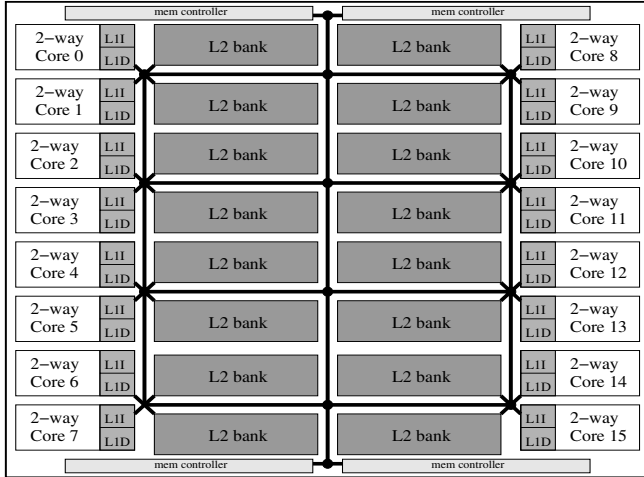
mem controller

mem controller

2−way Core 0

L1I

L1D

L2 bank

L2 bank

L1I

L1D

2−way Core 8

2−way Core 1

L1I

L1D

L2 bank

L2 bank

L1I

L1D

2−way Core 9

2−way Core 2

L1I

L1D

L2 bank

L2 bank

L1I

L1D

2−way Core 10

2−way Core 3

L1I

L1D

L2 bank

L2 bank

L1I

L1D

2−way Core 11

2−way Core 4

L1I

L1D

L2 bank

L2 bank

L1I

L1D

2−way Core 12

2−way Core 5

L1I

L1D

L2 bank

L2 bank

L1I

L1D

2−way Core 13

2−way Core 6

L1I

L1D

L2 bank

L2 bank

L1I

L1D

2−way Core 14

2−way Core 7

L1I

L1D

L2 bank

L2 bank

L1I

L1D

2−way Core 15

mem controller

mem controller